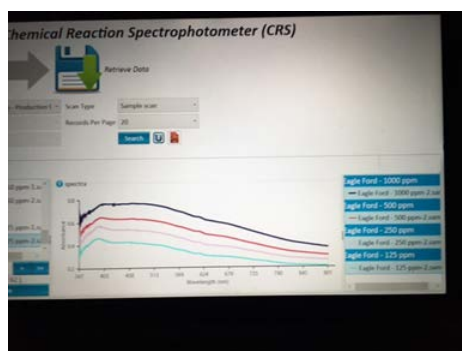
Chemical Reaction Spectrophotometer (CRS)

Retrieve Data

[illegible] Production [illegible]
Scan Type
Sample scan
Records Per Page
20
Search

spectra

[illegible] ppm-1.sc
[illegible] ppm-2.sc
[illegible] ppm-1.sc
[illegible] ppm-2.sc

Absorbance

Wavelength (nm)

agle Ford - 1000 ppm
— Eagle Ford - 1000 ppm-2.sam
agle Ford - 500 ppm
— Eagle Ford - 500 ppm-2.sam
agle Ford - 250 ppm
— Eagle Ford - 250 ppm-2.sam
agle Ford - 125 ppm
— Eagle Ford - 125 ppm-2.sam